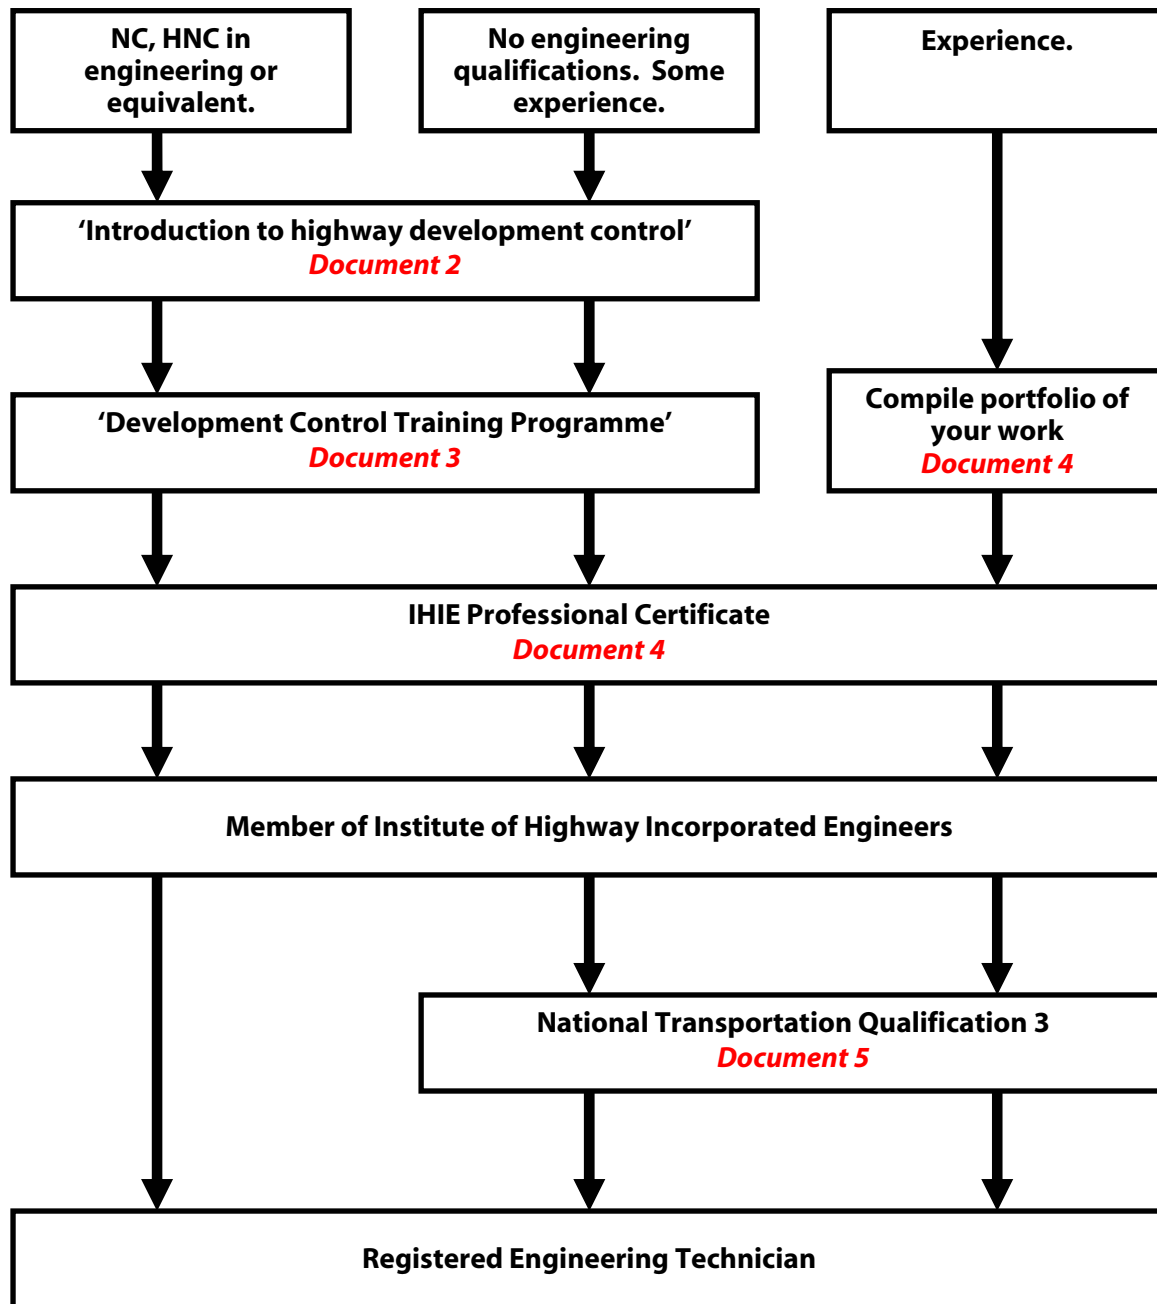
NC, HNC in engineering or equivalent.

No engineering qualifications. Some experience.

Experience.

‘Introduction to highway development control’
Document 2

‘Development Control Training Programme’
Document 3

Compile portfolio of your work
Document 4

IHIE Professional Certificate
Document 4

Member of Institute of Highway Incorporated Engineers

National Transportation Qualification 3
Document 5

Registered Engineering Technician